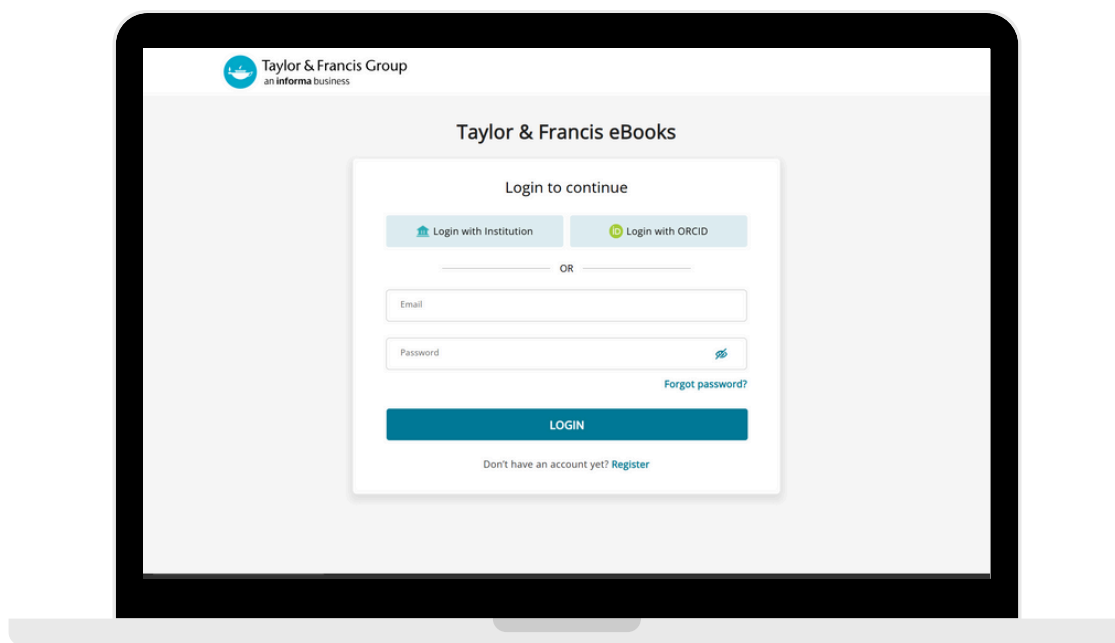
Taylor & Francis Group
an informa business

Taylor & Francis eBooks

Login to continue

Login with Institution

iD Login with ORCID

OR

Email

Password

Forgot password?

LOGIN

Don't have an account yet? Register